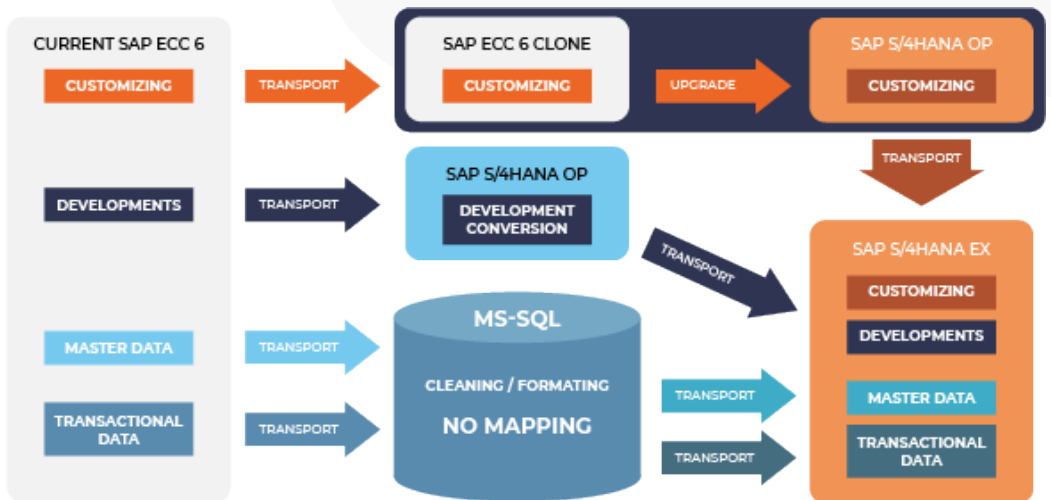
CURRENT SAP ECC 6

CUSTOMIZING

DEVELOPMENTS

MASTER DATA

TRANSACTIONAL DATA

TRANSPORT

TRANSPORT

TRANSPORT

TRANSPORT

SAP ECC 6 CLONE

CUSTOMIZING

UPGRADE

SAP S/4HANA OP

CUSTOMIZING

TRANSPORT

SAP S/4HANA OP

DEVELOPMENT CONVERSION

TRANSPORT

MS-SQL

CLEANING / FORMATING

NO MAPPING

TRANSPORT

TRANSPORT

SAP S/4HANA EX

CUSTOMIZING

DEVELOPMENTS

MASTER DATA

TRANSACTIONAL DATA